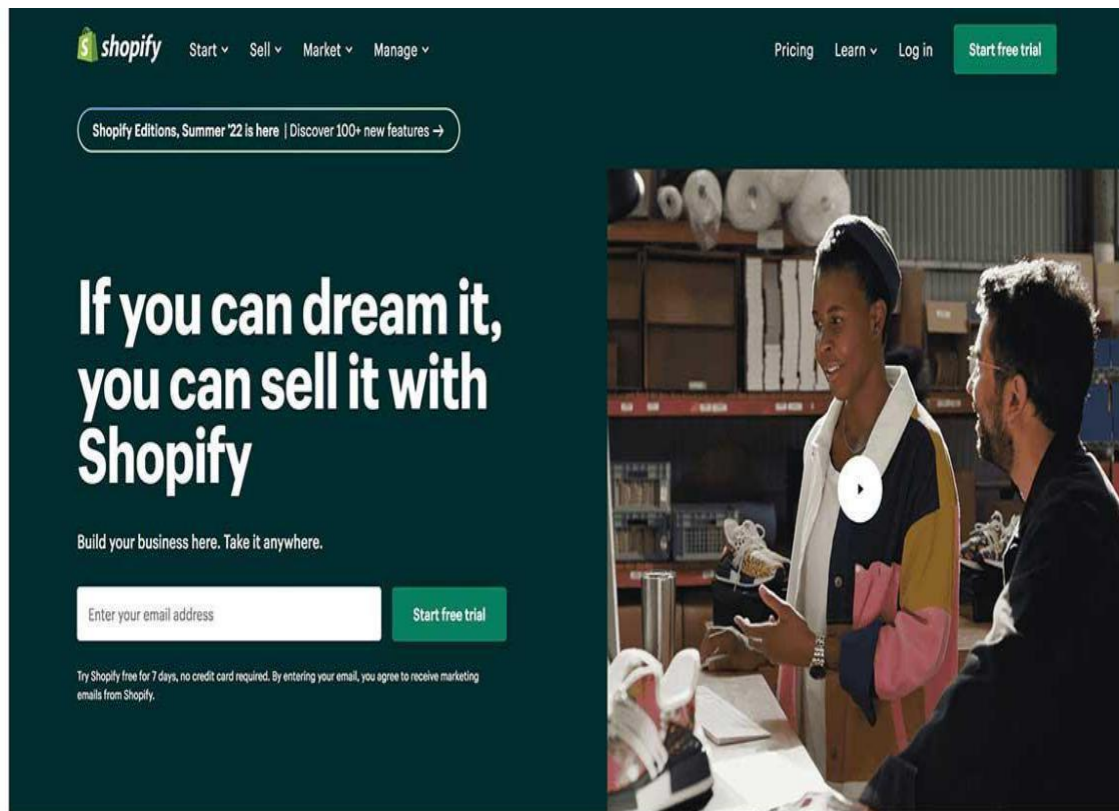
shopify Start ⌄ Sell ⌄ Market ⌄ Manage ⌄

Pricing Learn ⌄ Log in Start free trial

Shopify Editions, Summer '22 is here | Discover 100+ new features →

If you can dream it, you can sell it with Shopify

Build your business here. Take it anywhere.

Enter your email address

Start free trial

Try Shopify free for 7 days, no credit card required. By entering your email, you agree to receive marketing emails from Shopify.